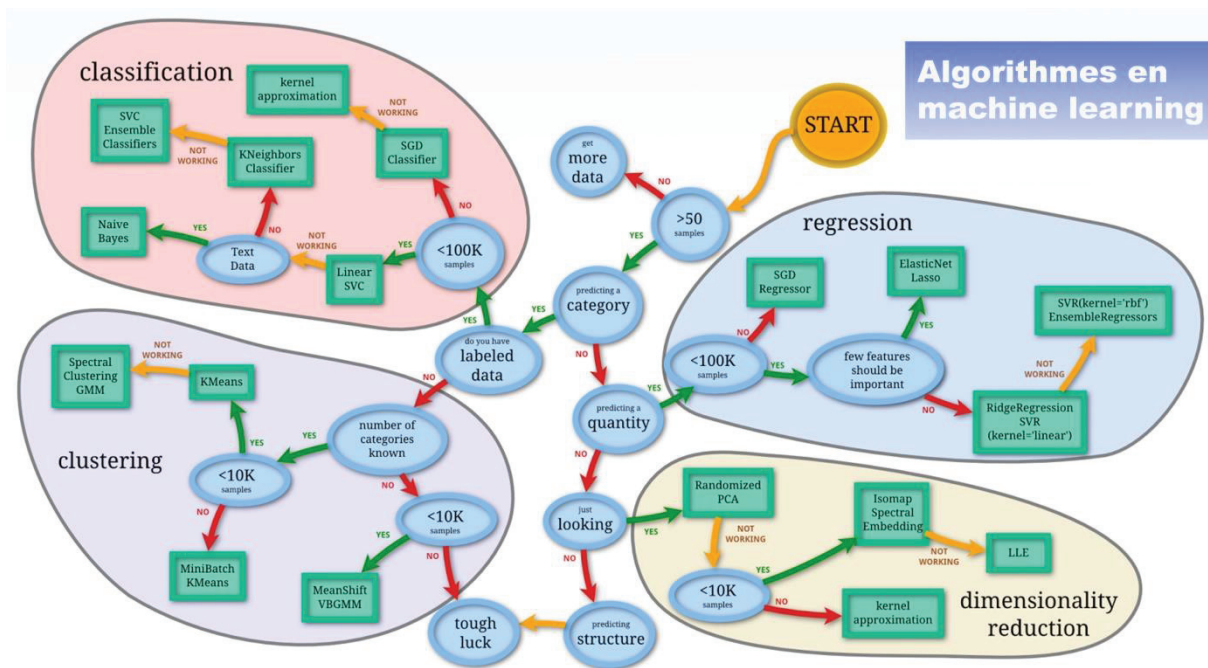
Algorithmes en machine learning

START

>50 samples

NO

get more data

YES

predicting a category

YES

do you have labeled data

YES

<100K samples

NO

SGD Classifier

NOT WORKING

kernel approximation

YES

Linear SVC

NOT WORKING

Text Data

YES

Naive Bayes

NO

KNeighbors Classifier

NOT WORKING

SVC Ensemble Classifiers

classification

NO

number of categories known

YES

<10K samples

YES

KMeans

NOT WORKING

Spectral Clustering GMM

NO

MiniBatch KMeans

NO

<10K samples

YES

MeanShift VBGMM

NO

tough luck

clustering

NO

predicting a quantity

YES

<100K samples

NO

SGD Regressor

YES

few features should be important

YES

ElasticNet Lasso

NO

RidgeRegression SVR (kernel='linear')

NOT WORKING

SVR(kernel='rbf') EnsembleRegressors

regression

NO

just looking

YES

Randomized PCA

NOT WORKING

<10K samples

YES

Isomap Spectral Embedding

NOT WORKING

LLE

NO

kernel approximation

dimensionality reduction

NO

predicting structure